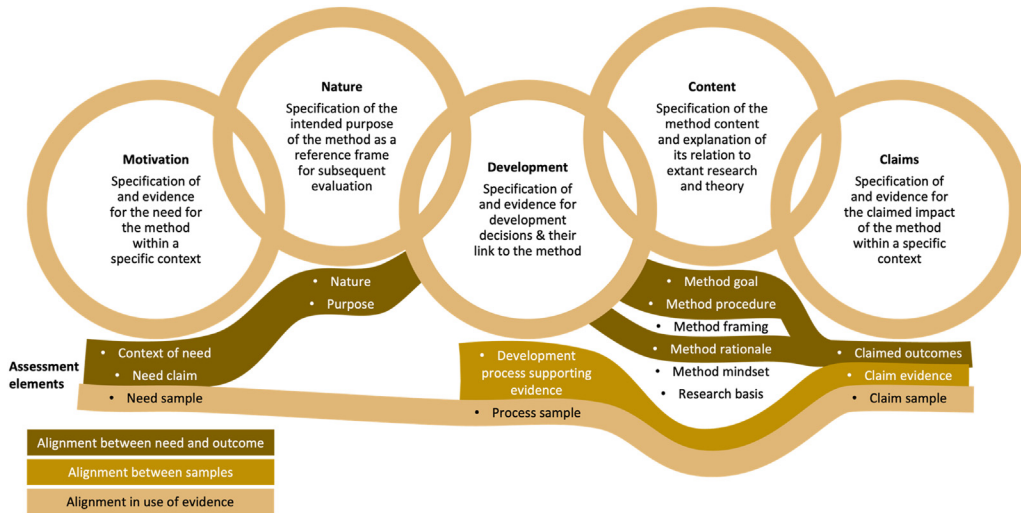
Motivation
Specification of and evidence for the need for the method within a specific context

Nature
Specification of the intended purpose of the method as a reference frame for subsequent evaluation

Development
Specification of and evidence for development decisions & their link to the method

Content
Specification of the method content and explanation of its relation to extant research and theory

Claims
Specification of and evidence for the claimed impact of the method within a specific context

• Nature
• Purpose

• Method goal
• Method procedure
• Method framing
• Method rationale
• Method mindset
• Research basis

Assessment elements
• Context of need
• Need claim
• Need sample

• Development process supporting evidence
• Process sample

• Claimed outcomes
• Claim evidence
• Claim sample

Alignment between need and outcome
Alignment between samples
Alignment in use of evidence